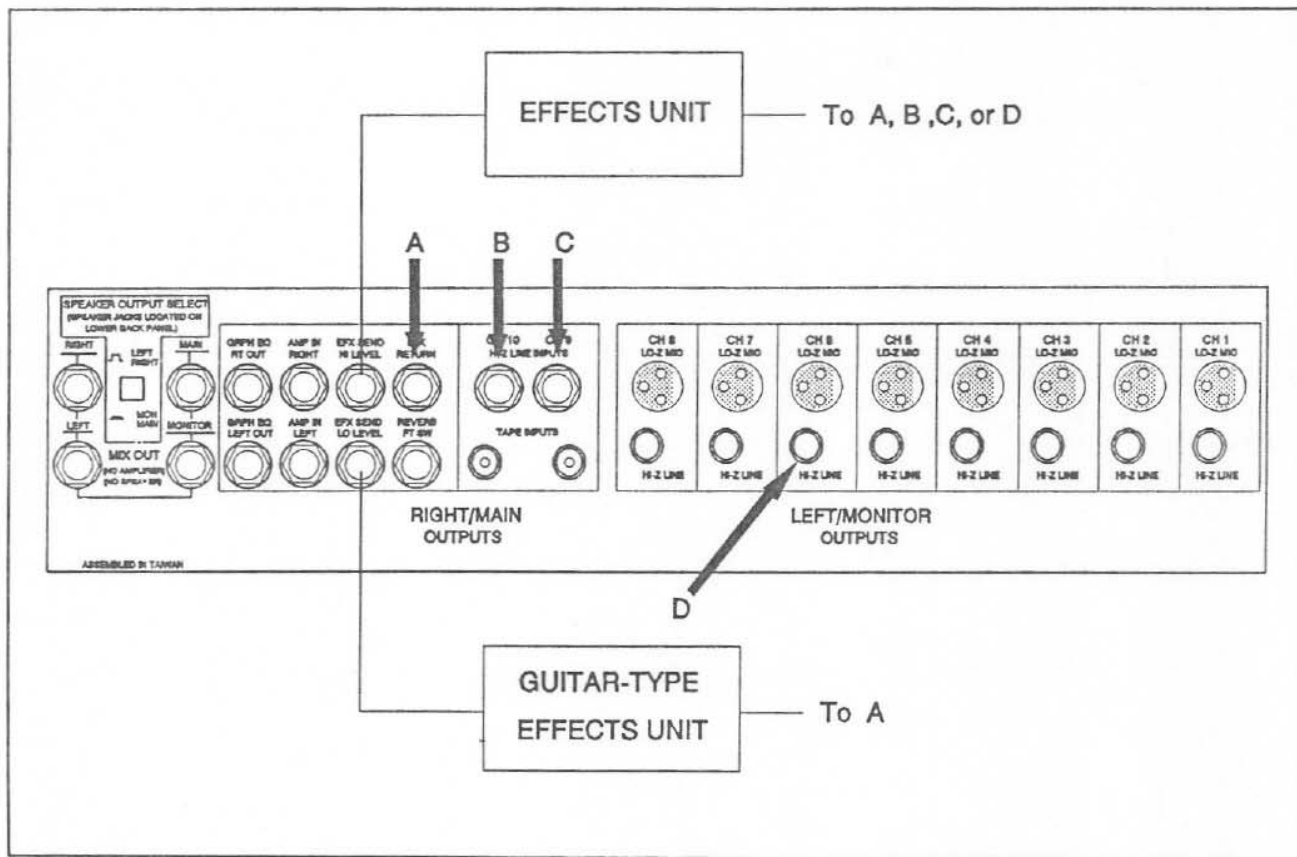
EFFECTS UNIT

To A, B ,C, or D

A B C

SPEAKER OUTPUT SELECT (SPEAKER JACKS LOCATED ON LOWER BACK PANEL)

RIGHT

LEFT RIGHT

MAIN

MON MAIN

LEFT

MONITOR

MIX OUT (NO AMPLIFIER) (NO SPEAKER)

GRPH EQ RT OUT

AMP IN RIGHT

EFX SEND HI LEVEL

EFX RETURN

GRPH EQ LEFT OUT

AMP IN LEFT

EFX SEND LO LEVEL

REVERB FT SW

CH 10 HI-Z LINE

CH 9 INPUTS

TAPE INPUTS

CH 8 LO-Z MIC

CH 7 LO-Z MIC

CH 6 LO-Z MIC

CH 5 LO-Z MIC

CH 4 LO-Z MIC

CH 3 LO-Z MIC

CH 2 LO-Z MIC

CH 1 LO-Z MIC

HI-Z LINE

HI-Z LINE

HI-Z LINE

HI-Z LINE

HI-Z LINE

HI-Z LINE

HI-Z LINE

HI-Z LINE

RIGHT/MAIN OUTPUTS

LEFT/MONITOR OUTPUTS

ASSEMBLED IN TAIWAN

D

GUITAR-TYPE EFFECTS UNIT

To A